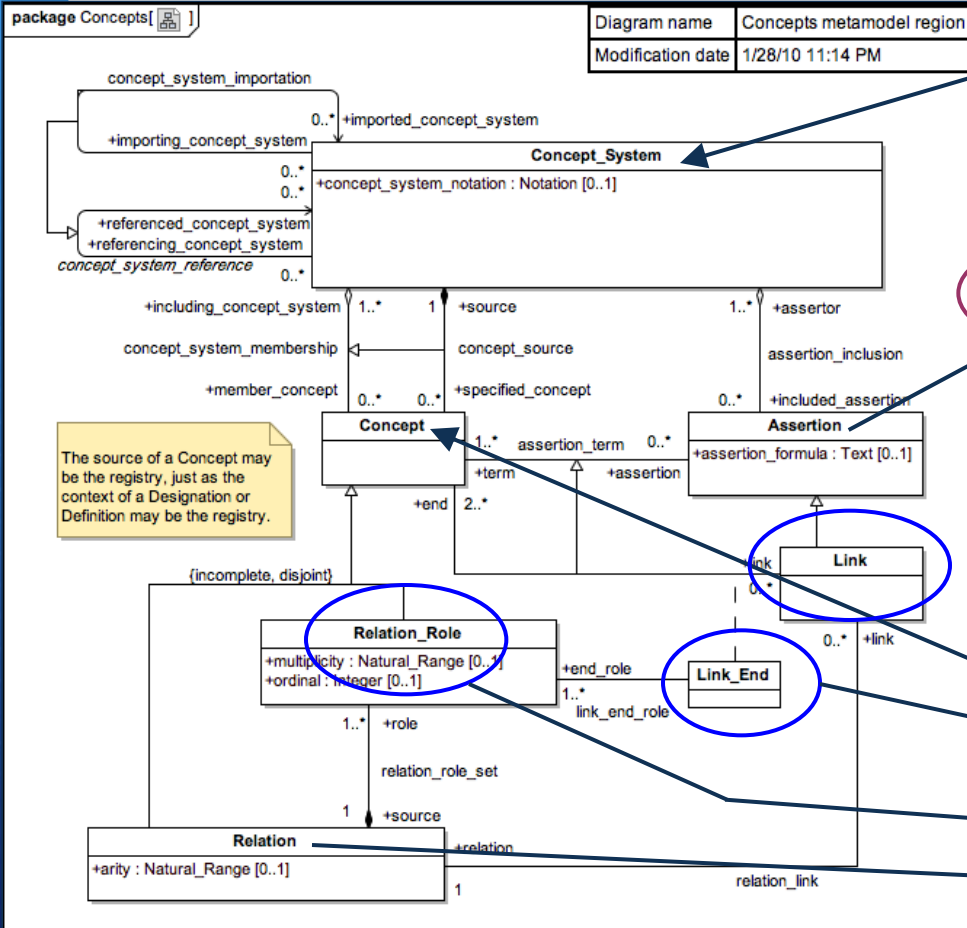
package Concepts[ ]

| Diagram name | Concepts metamodel region |
|---|---|
| Modification date | 1/28/10 11:14 PM |

concept_system_importation

0..* +imported_concept_system

+importing_concept_system

0..*
0..*

Concept_System

+concept_system_notation : Notation [0..1]

+referenced_concept_system
+referencing_concept_system

concept_system_reference

0..*

+including_concept_system 1..* 1 +source 1..* +assertor

concept_system_membership concept_source assertion_inclusion

+member_concept 0..* 0..* +specified_concept 0..* +included_assertion

Concept

1..* assertion_term 0..*

+term +assertion

Assertion

+assertion_formula : Text [0..1]

The source of a Concept may be the registry, just as the context of a Designation or Definition may be the registry.

+end 2..*

{incomplete, disjoint}

+link
0..*

Link

Relation_Role

+multiplicity : Natural_Range [0..1]
+ordinal : Integer [0..1]

+end_role
1..*
link_end_role

Link_End

0..* +link

1..* +role

relation_role_set

1 +source

Relation

+arity : Natural_Range [0..1]

+relation
1

relation_link